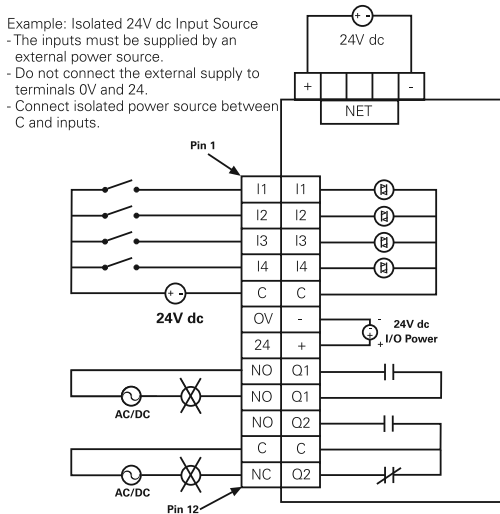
Example: Isolated 24V dc Input Source
- The inputs must be supplied by an external power source.
- Do not connect the external supply to terminals 0V and 24.
- Connect isolated power source between C and inputs.

24V dc

+ -

NET

Pin 1

| I1 | I1 |
|---|---|
| I2 | I2 |
| I3 | I3 |
| I4 | I4 |
| C | C |
| OV | - |
| 24 | + |
| NO | Q1 |
| NO | Q1 |
| NO | Q2 |
| C | C |
| NC | Q2 |

24V dc

- 24V dc
+ I/O Power

AC/DC

AC/DC

Pin 12